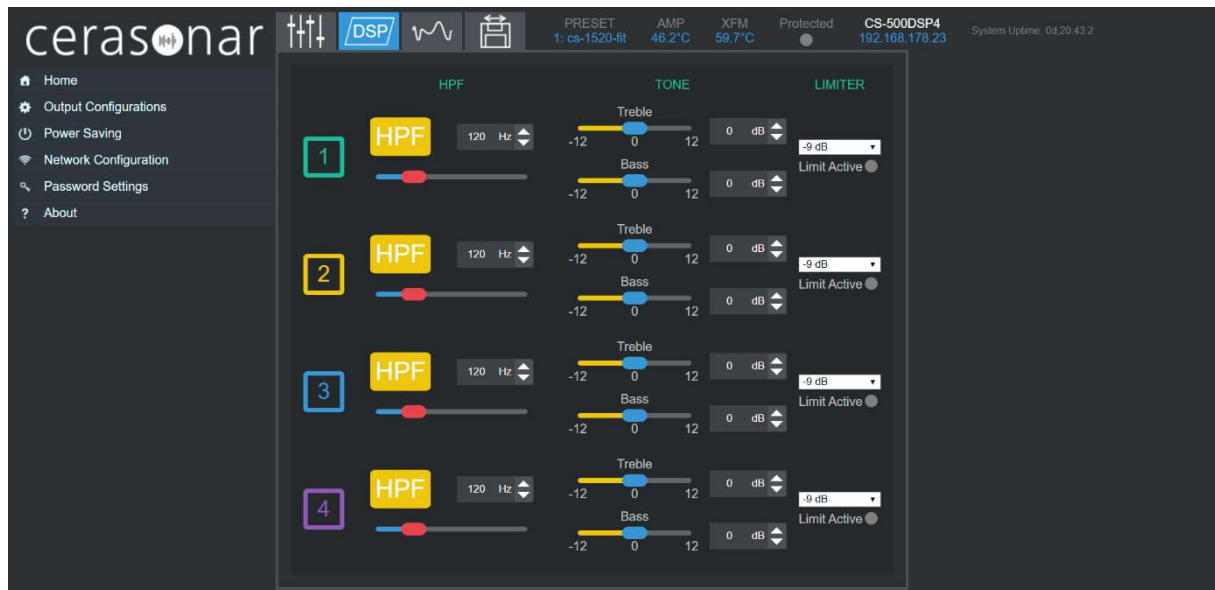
cerasonar

DSP

PRESET
1: cs-1520-fit

AMP
46.2°C

XFM
59.7°C

Protected

CS-500DSP4
192.168.178.23

System Uptime: 0d,20:43:2

Home
Output Configurations
Power Saving
Network Configuration
Password Settings
About

HPF

TONE

LIMITER

1
HPF
120 Hz
Treble
-12 0 12
0 dB
Bass
-12 0 12
0 dB
-9 dB
Limit Active

2
HPF
120 Hz
Treble
-12 0 12
0 dB
Bass
-12 0 12
0 dB
-9 dB
Limit Active

3
HPF
120 Hz
Treble
-12 0 12
0 dB
Bass
-12 0 12
0 dB
-9 dB
Limit Active

4
HPF
120 Hz
Treble
-12 0 12
0 dB
Bass
-12 0 12
0 dB
-9 dB
Limit Active